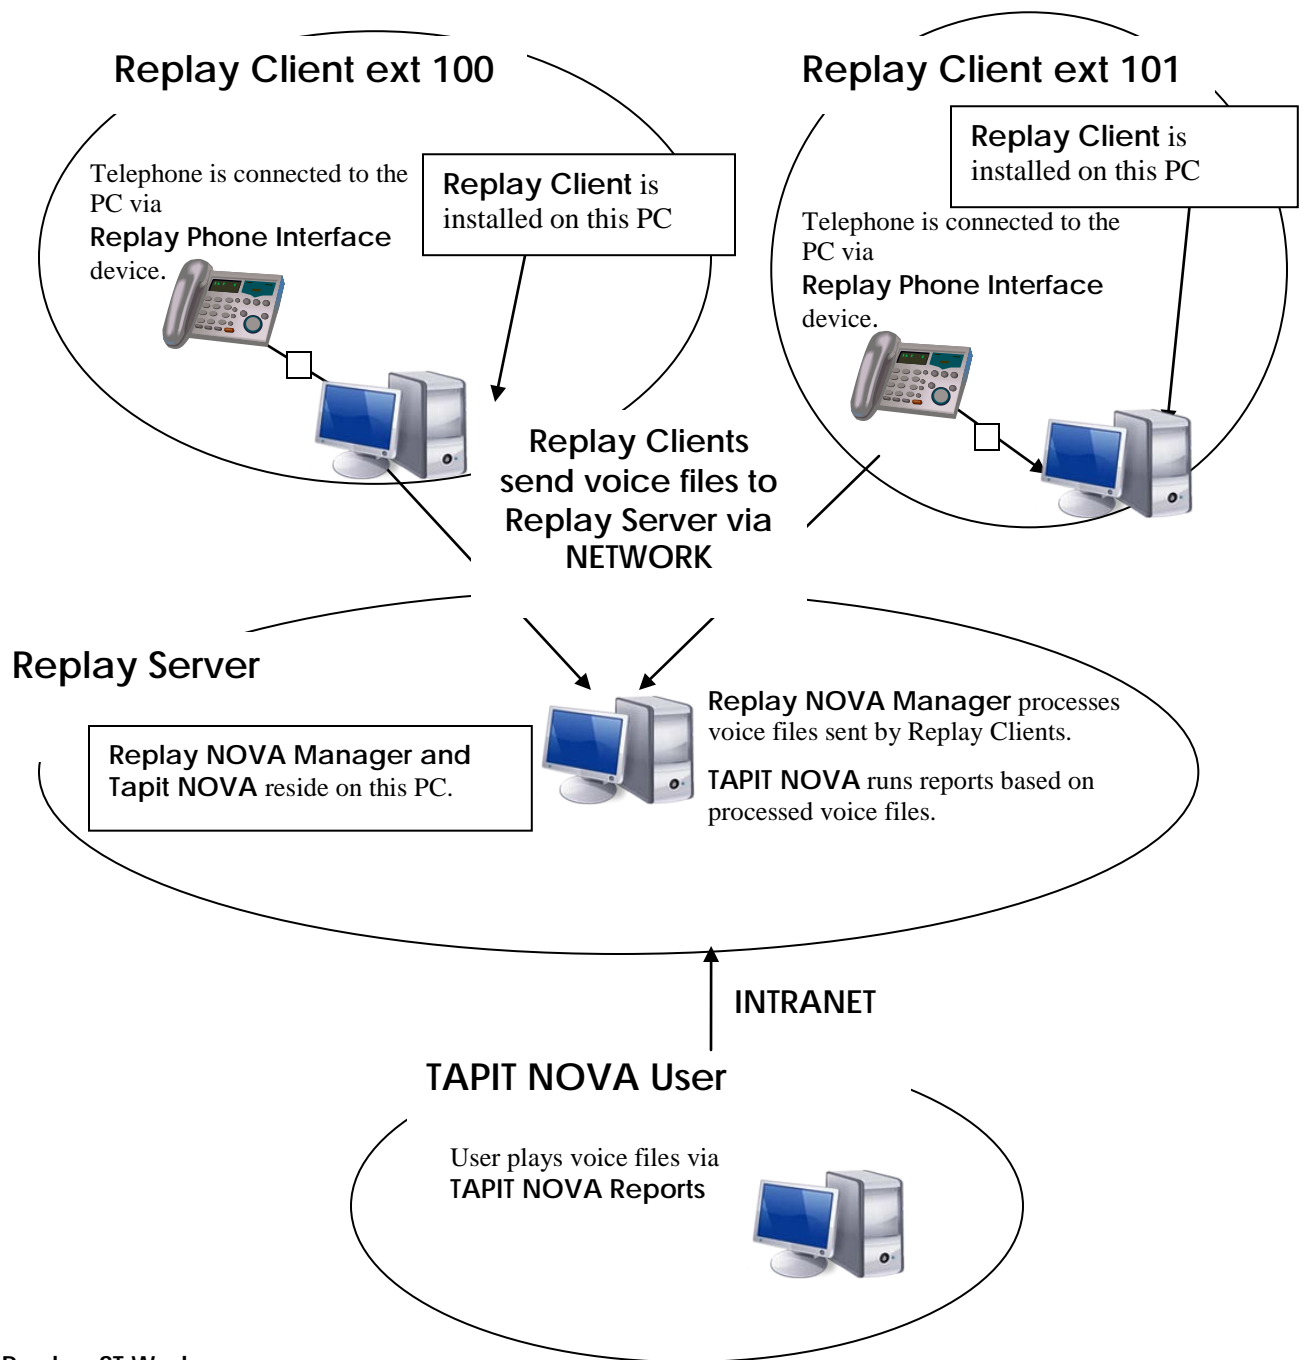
Replay Client ext 100

Telephone is connected to the PC via Replay Phone Interface device.

Replay Client is installed on this PC

Replay Client ext 101

Replay Client is installed on this PC

Telephone is connected to the PC via Replay Phone Interface device.

Replay Clients send voice files to Replay Server via NETWORK

Replay Server

Replay NOVA Manager and Tapit NOVA reside on this PC.

Replay NOVA Manager processes voice files sent by Replay Clients.

TAPIT NOVA runs reports based on processed voice files.

INTRANET

TAPIT NOVA User

User plays voice files via TAPIT NOVA Reports

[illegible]